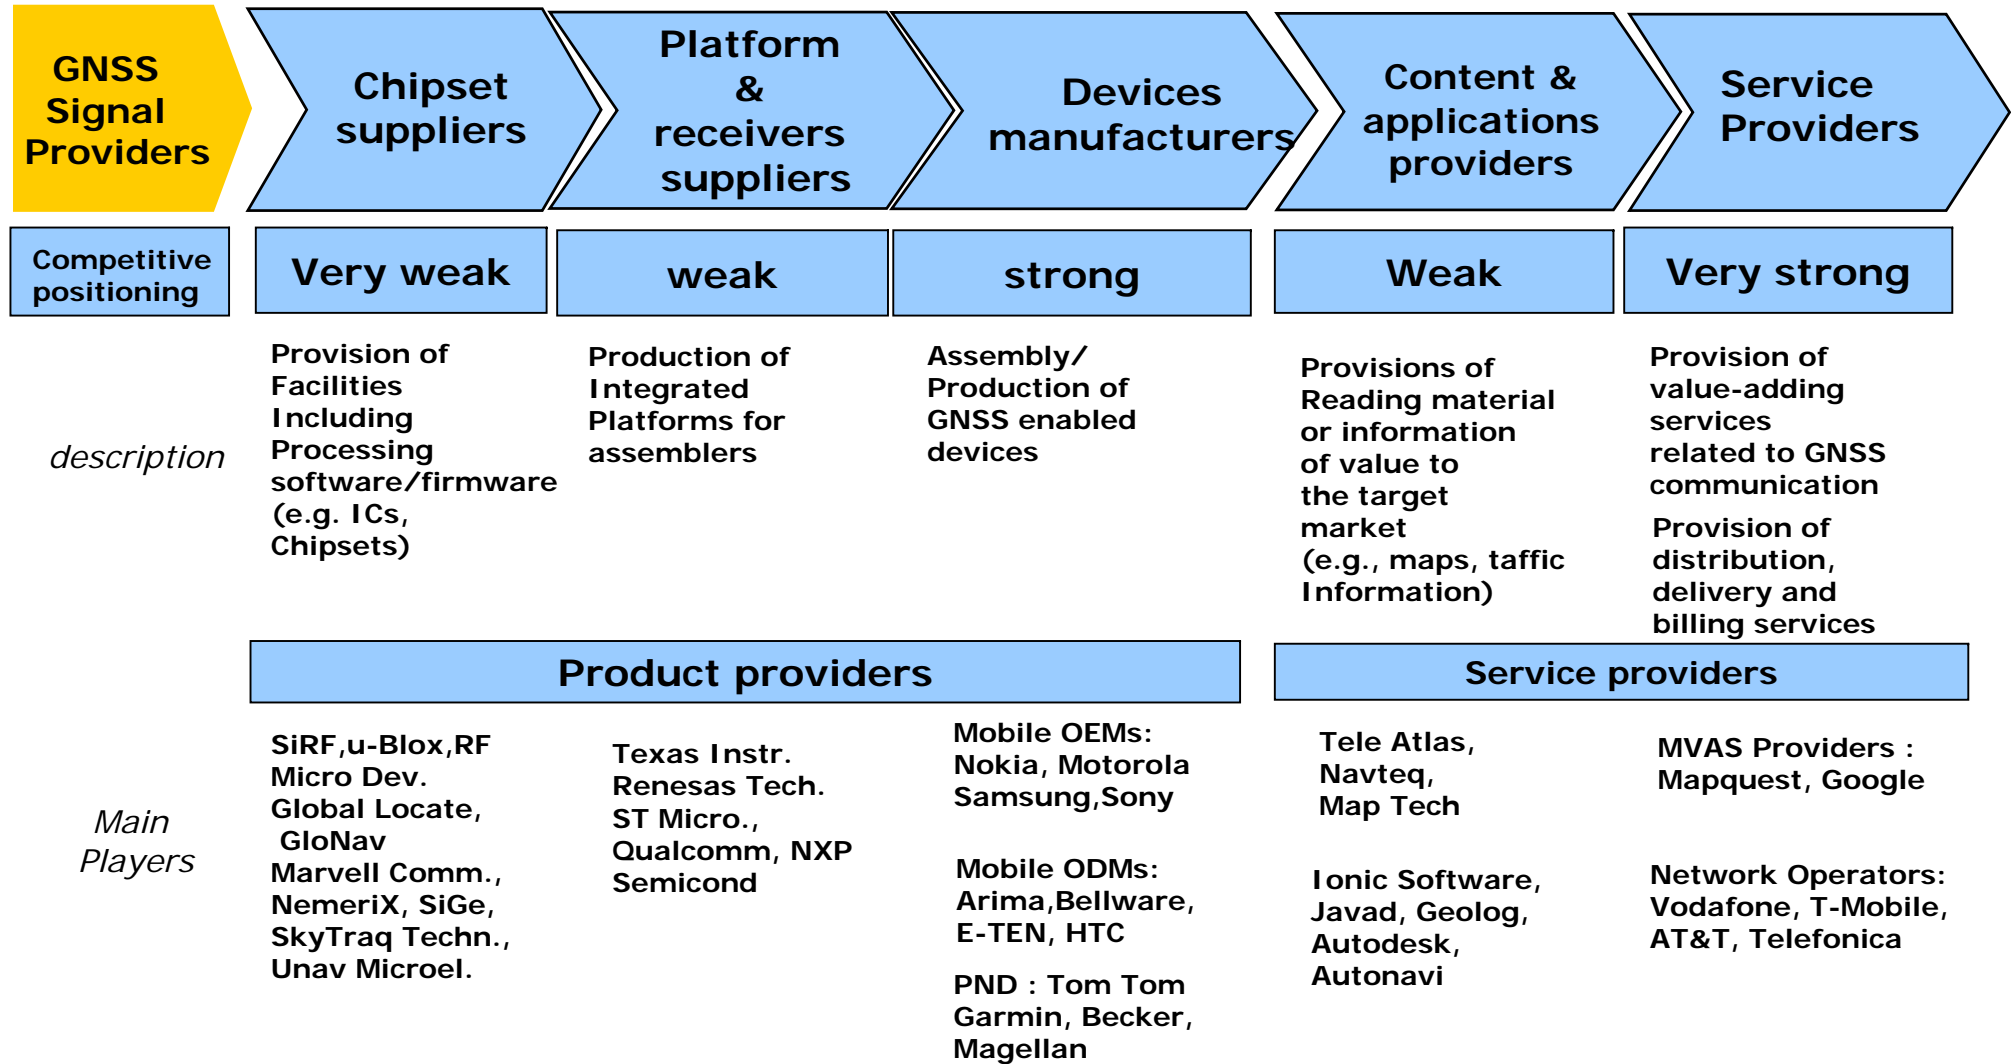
GNSS Signal Providers

Chipset suppliers

Platform & receivers suppliers

Devices manufacturers

Content & applications providers

Service Providers

Competitive positioning

Very weak

weak

strong

Weak

Very strong

description

Provision of Facilities Including Processing software/firmware (e.g. ICs, Chipsets)

Production of Integrated Platforms for assemblers

Assembly/ Production of GNSS enabled devices

Provisions of Reading material or information of value to the target market (e.g., maps, taffic Information)

Provision of value-adding services related to GNSS communication

Provision of distribution, delivery and billing services

Product providers

Service providers

Main Players

SiRF,u-Blox,RF Micro Dev. Global Locate, GloNav Marvell Comm., NemeriX, SiGe, SkyTraq Techn., Unav Microel.

Texas Instr. Renesas Tech. ST Micro., Qualcomm, NXP Semicond

Mobile OEMs: Nokia, Motorola Samsung,Sony

Mobile ODMs: Arima,Bellware, E-TEN, HTC

PND : Tom Tom Garmin, Becker, Magellan

Tele Atlas, Navteq, Map Tech

Ionic Software, Javad, Geolog, Autodesk, Autonavi

MVAS Providers : Mapquest, Google

Network Operators: Vodafone, T-Mobile, AT&T, Telefonica